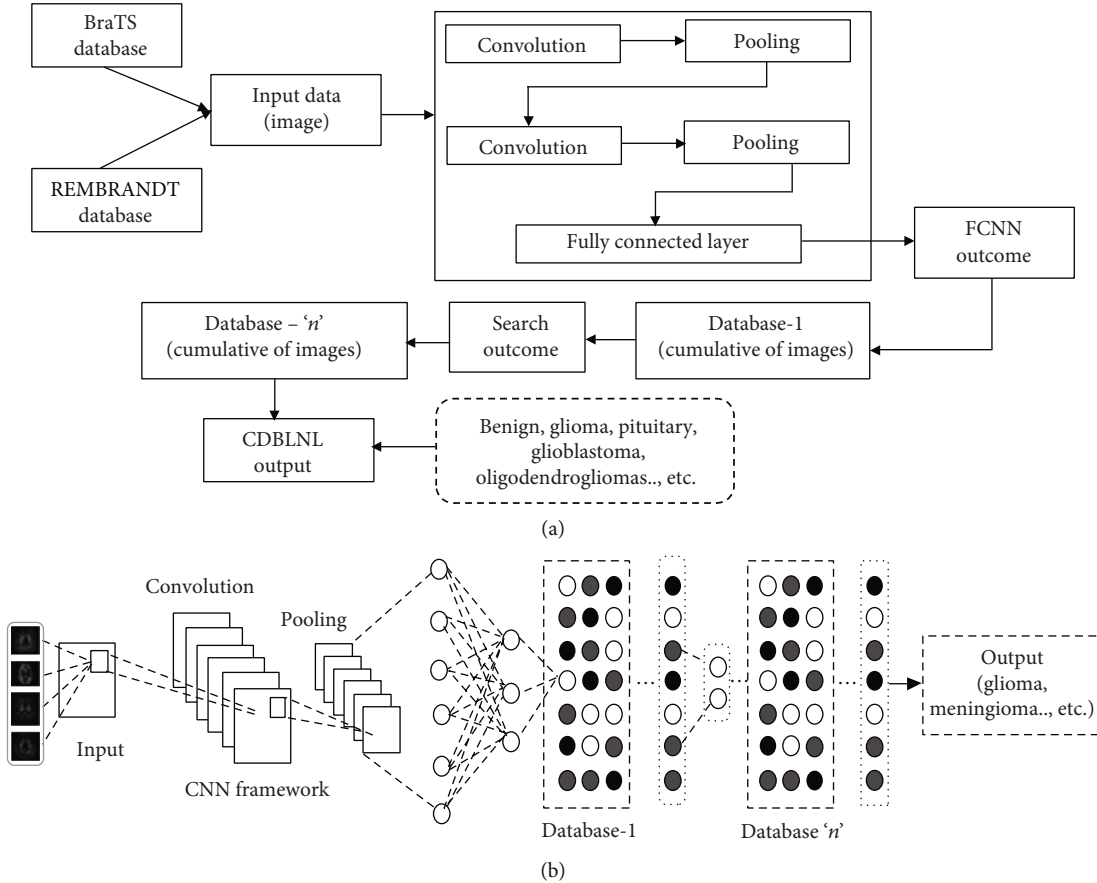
BraTS database

REMBRANDT database

Input data (image)

Convolution

Pooling

Convolution

Pooling

Fully connected layer

FCNN outcome

Database – ‘$n$’ (cumulative of images)

Search outcome

Database-1 (cumulative of images)

CDBLNL output

Benign, glioma, pituitary, glioblastoma, oligodendrogliomas.., etc.

(a)

Convolution

Pooling

Input

CNN framework

Database-1

Database ‘$n$’

Output (glioma, meningioma.., etc.)

(b)